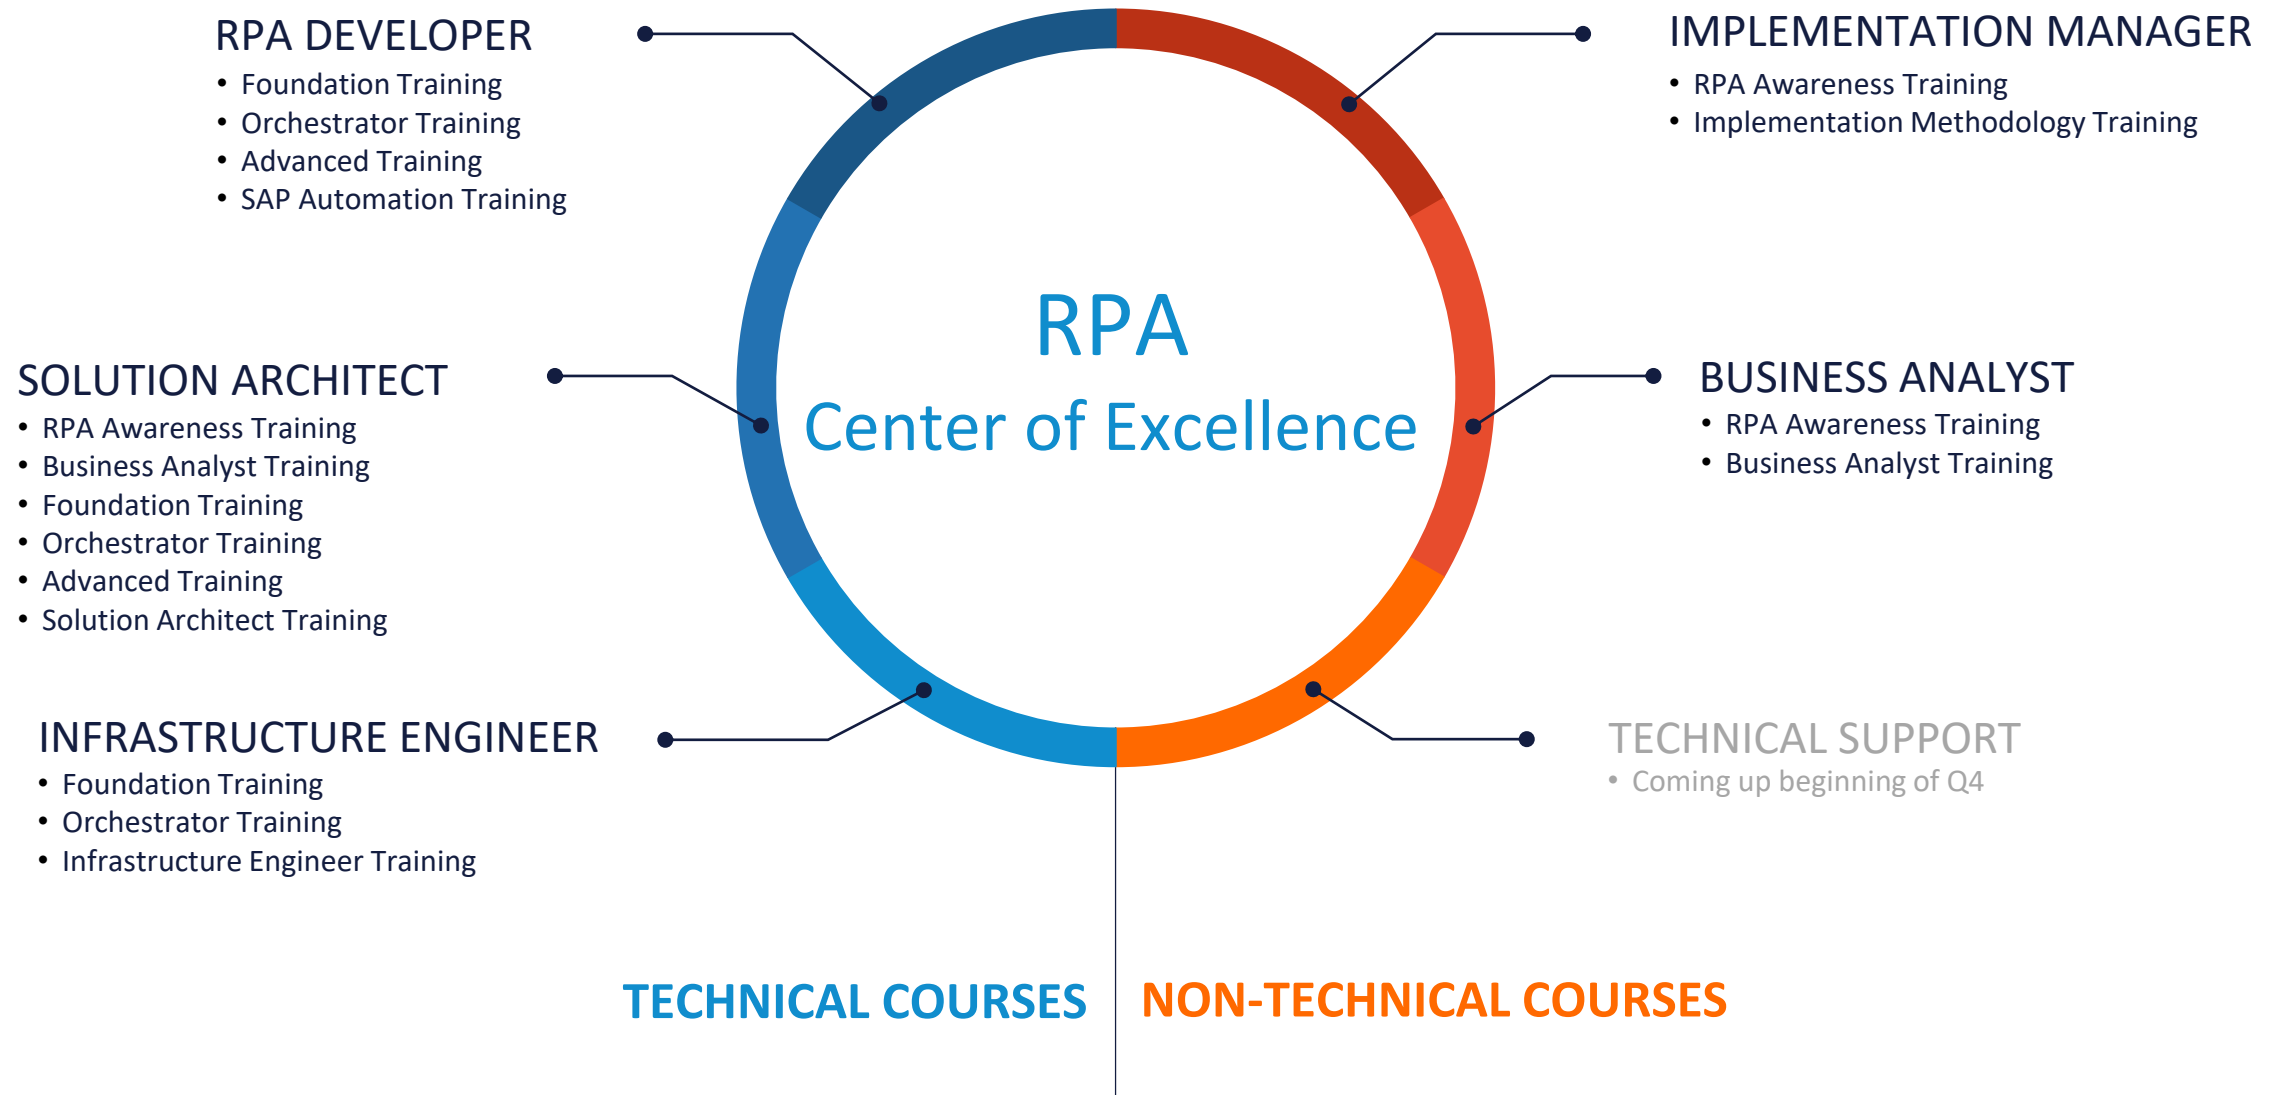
RPA DEVELOPER
• Foundation Training
• Orchestrator Training
• Advanced Training
• SAP Automation Training

IMPLEMENTATION MANAGER
• RPA Awareness Training
• Implementation Methodology Training

RPA
Center of Excellence

SOLUTION ARCHITECT
• RPA Awareness Training
• Business Analyst Training
• Foundation Training
• Orchestrator Training
• Advanced Training
• Solution Architect Training

BUSINESS ANALYST
• RPA Awareness Training
• Business Analyst Training

INFRASTRUCTURE ENGINEER
• Foundation Training
• Orchestrator Training
• Infrastructure Engineer Training

TECHNICAL SUPPORT
• Coming up beginning of Q4

TECHNICAL COURSES

NON-TECHNICAL COURSES